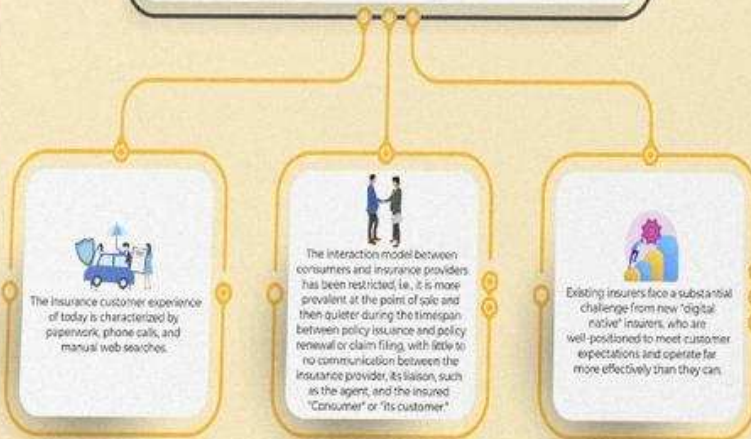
The insurance customer experience of today is characterized by paperwork, phone calls, and manual web searches.

The interaction model between consumers and insurance providers has been restricted, i.e., it is more prevalent at the point of sale and then quieter during the timespan between policy issuance and policy renewal or claim filing, with little to no communication between the insurance provider, its liaison, such as the agent, and the insured "Consumer" or "its customer."

Existing insurers face a substantial challenge from new "digital native" insurers, who are well-positioned to meet customer expectations and operate far more effectively than they can.